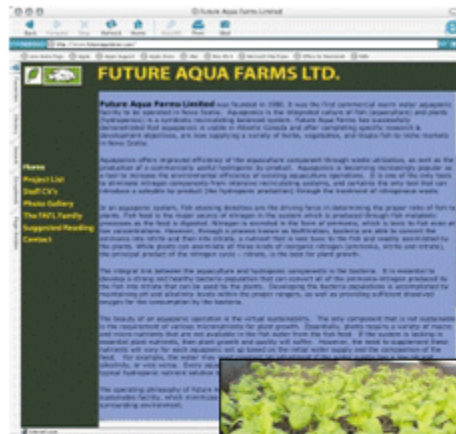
Future Aqua Farms Limited

Back Forward Stop Refresh Home AutoFill Print Mail

FUTURE AQUA FARMS LTD.

Home
Project List
Staff CV's
Photo Gallery
The FAFL Family
Suggested Reading
Contact

Future Aqua Farms Limited was founded in 1990. It was the first commercial warm water aquaponic facility to be operated in Nova Scotia. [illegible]

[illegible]

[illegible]

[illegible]

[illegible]

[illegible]